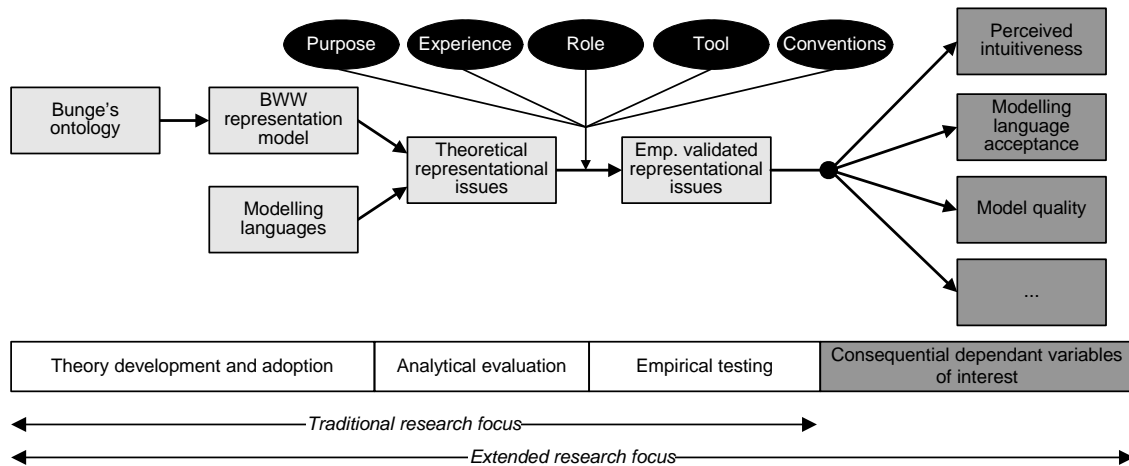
Purpose
Experience
Role
Tool
Conventions

Bunge's ontology
BWW representation model
Modelling languages
Theoretical representational issues
Emp. validated representational issues

Perceived intuitiveness
Modelling language acceptance
Model quality
...

| Theory development and adoption | Analytical evaluation | Empirical testing | Consequential dependant variables of interest |
|---|---|---|---|

Traditional research focus
Extended research focus